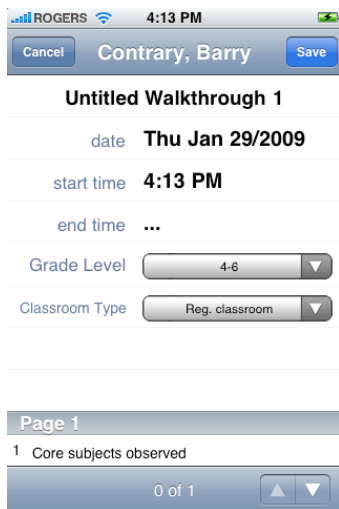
ROGERS 4:13 PM

Cancel Contrary, Barry Save

Untitled Walkthrough 1

date Thu Jan 29/2009

start time 4:13 PM

end time ...

Grade Level 4-6

Classroom Type Reg. classroom

Page 1

1 Core subjects observed

0 of 1